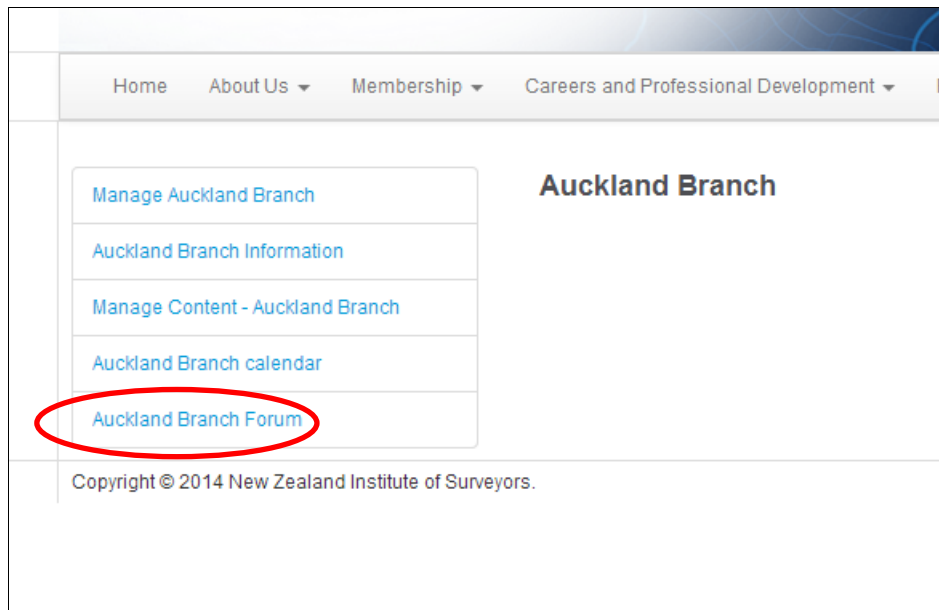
Home About Us Membership Careers and Professional Development

Manage Auckland Branch
Auckland Branch Information
Manage Content - Auckland Branch
Auckland Branch calendar
Auckland Branch Forum

Auckland Branch

Copyright © 2014 New Zealand Institute of Surveyors.